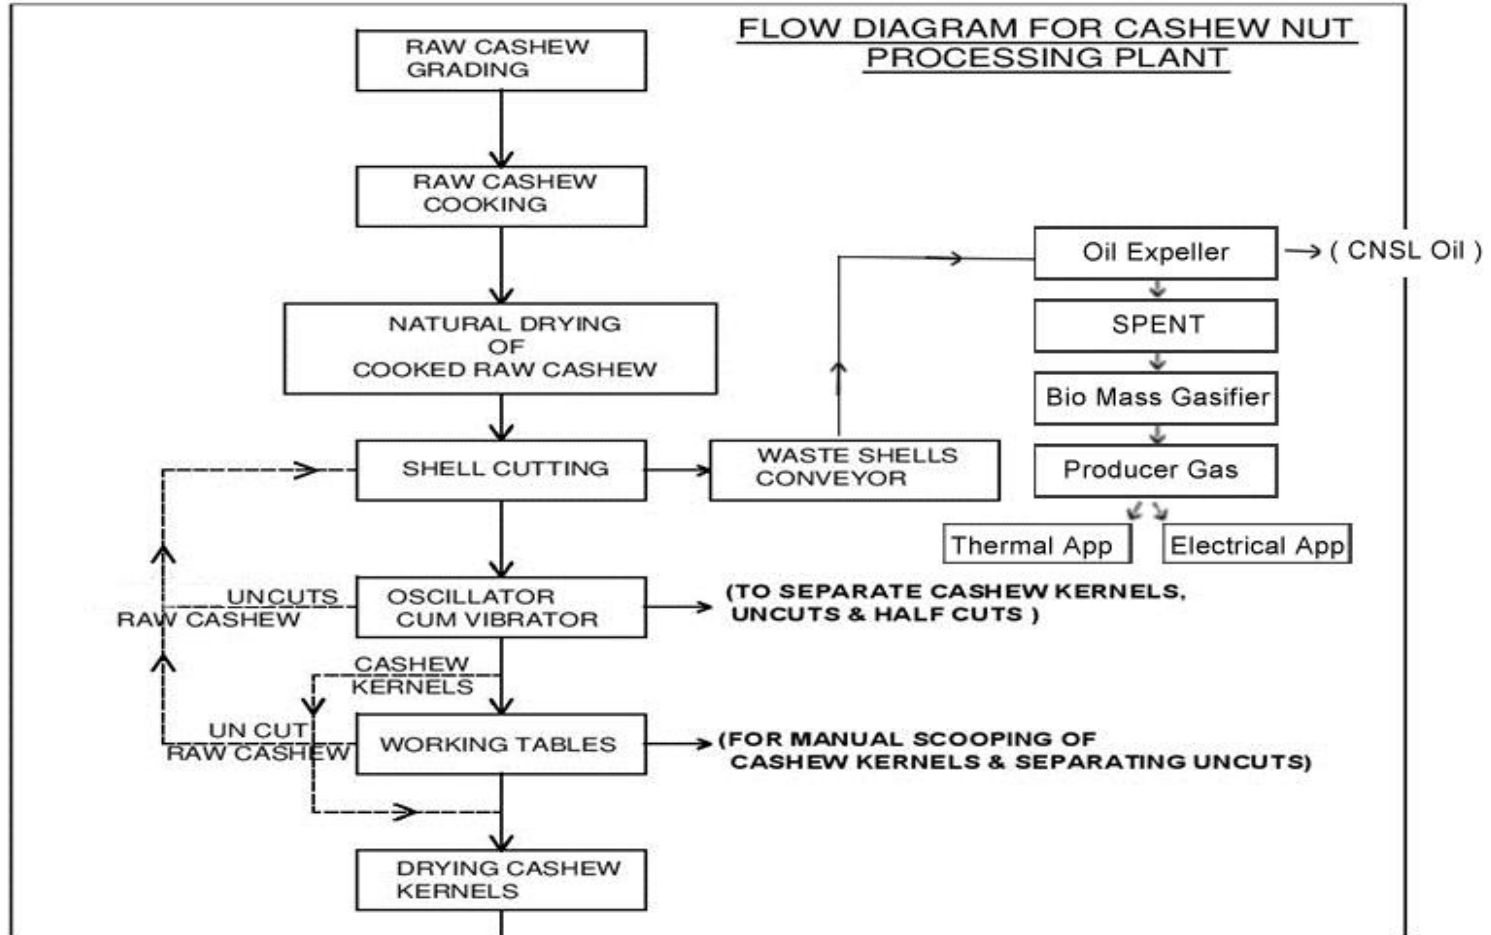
FLOW DIAGRAM FOR CASHEW NUT PROCESSING PLANT

RAW CASHEW GRADING

RAW CASHEW COOKING

NATURAL DRYING OF COOKED RAW CASHEW

SHELL CUTTING

WASTE SHELLS CONVEYOR

Oil Expeller

( CNSL Oil )

SPENT

Bio Mass Gasifier

Producer Gas

Thermal App

Electrical App

UNCUTS RAW CASHEW

OSCILLATOR CUM VIBRATOR

(TO SEPARATE CASHEW KERNELS, UNCUTS & HALF CUTS )

CASHEW KERNELS

UN CUT RAW CASHEW

WORKING TABLES

(FOR MANUAL SCOOPING OF CASHEW KERNELS & SEPARATING UNCUTS)

DRYING CASHEW KERNELS